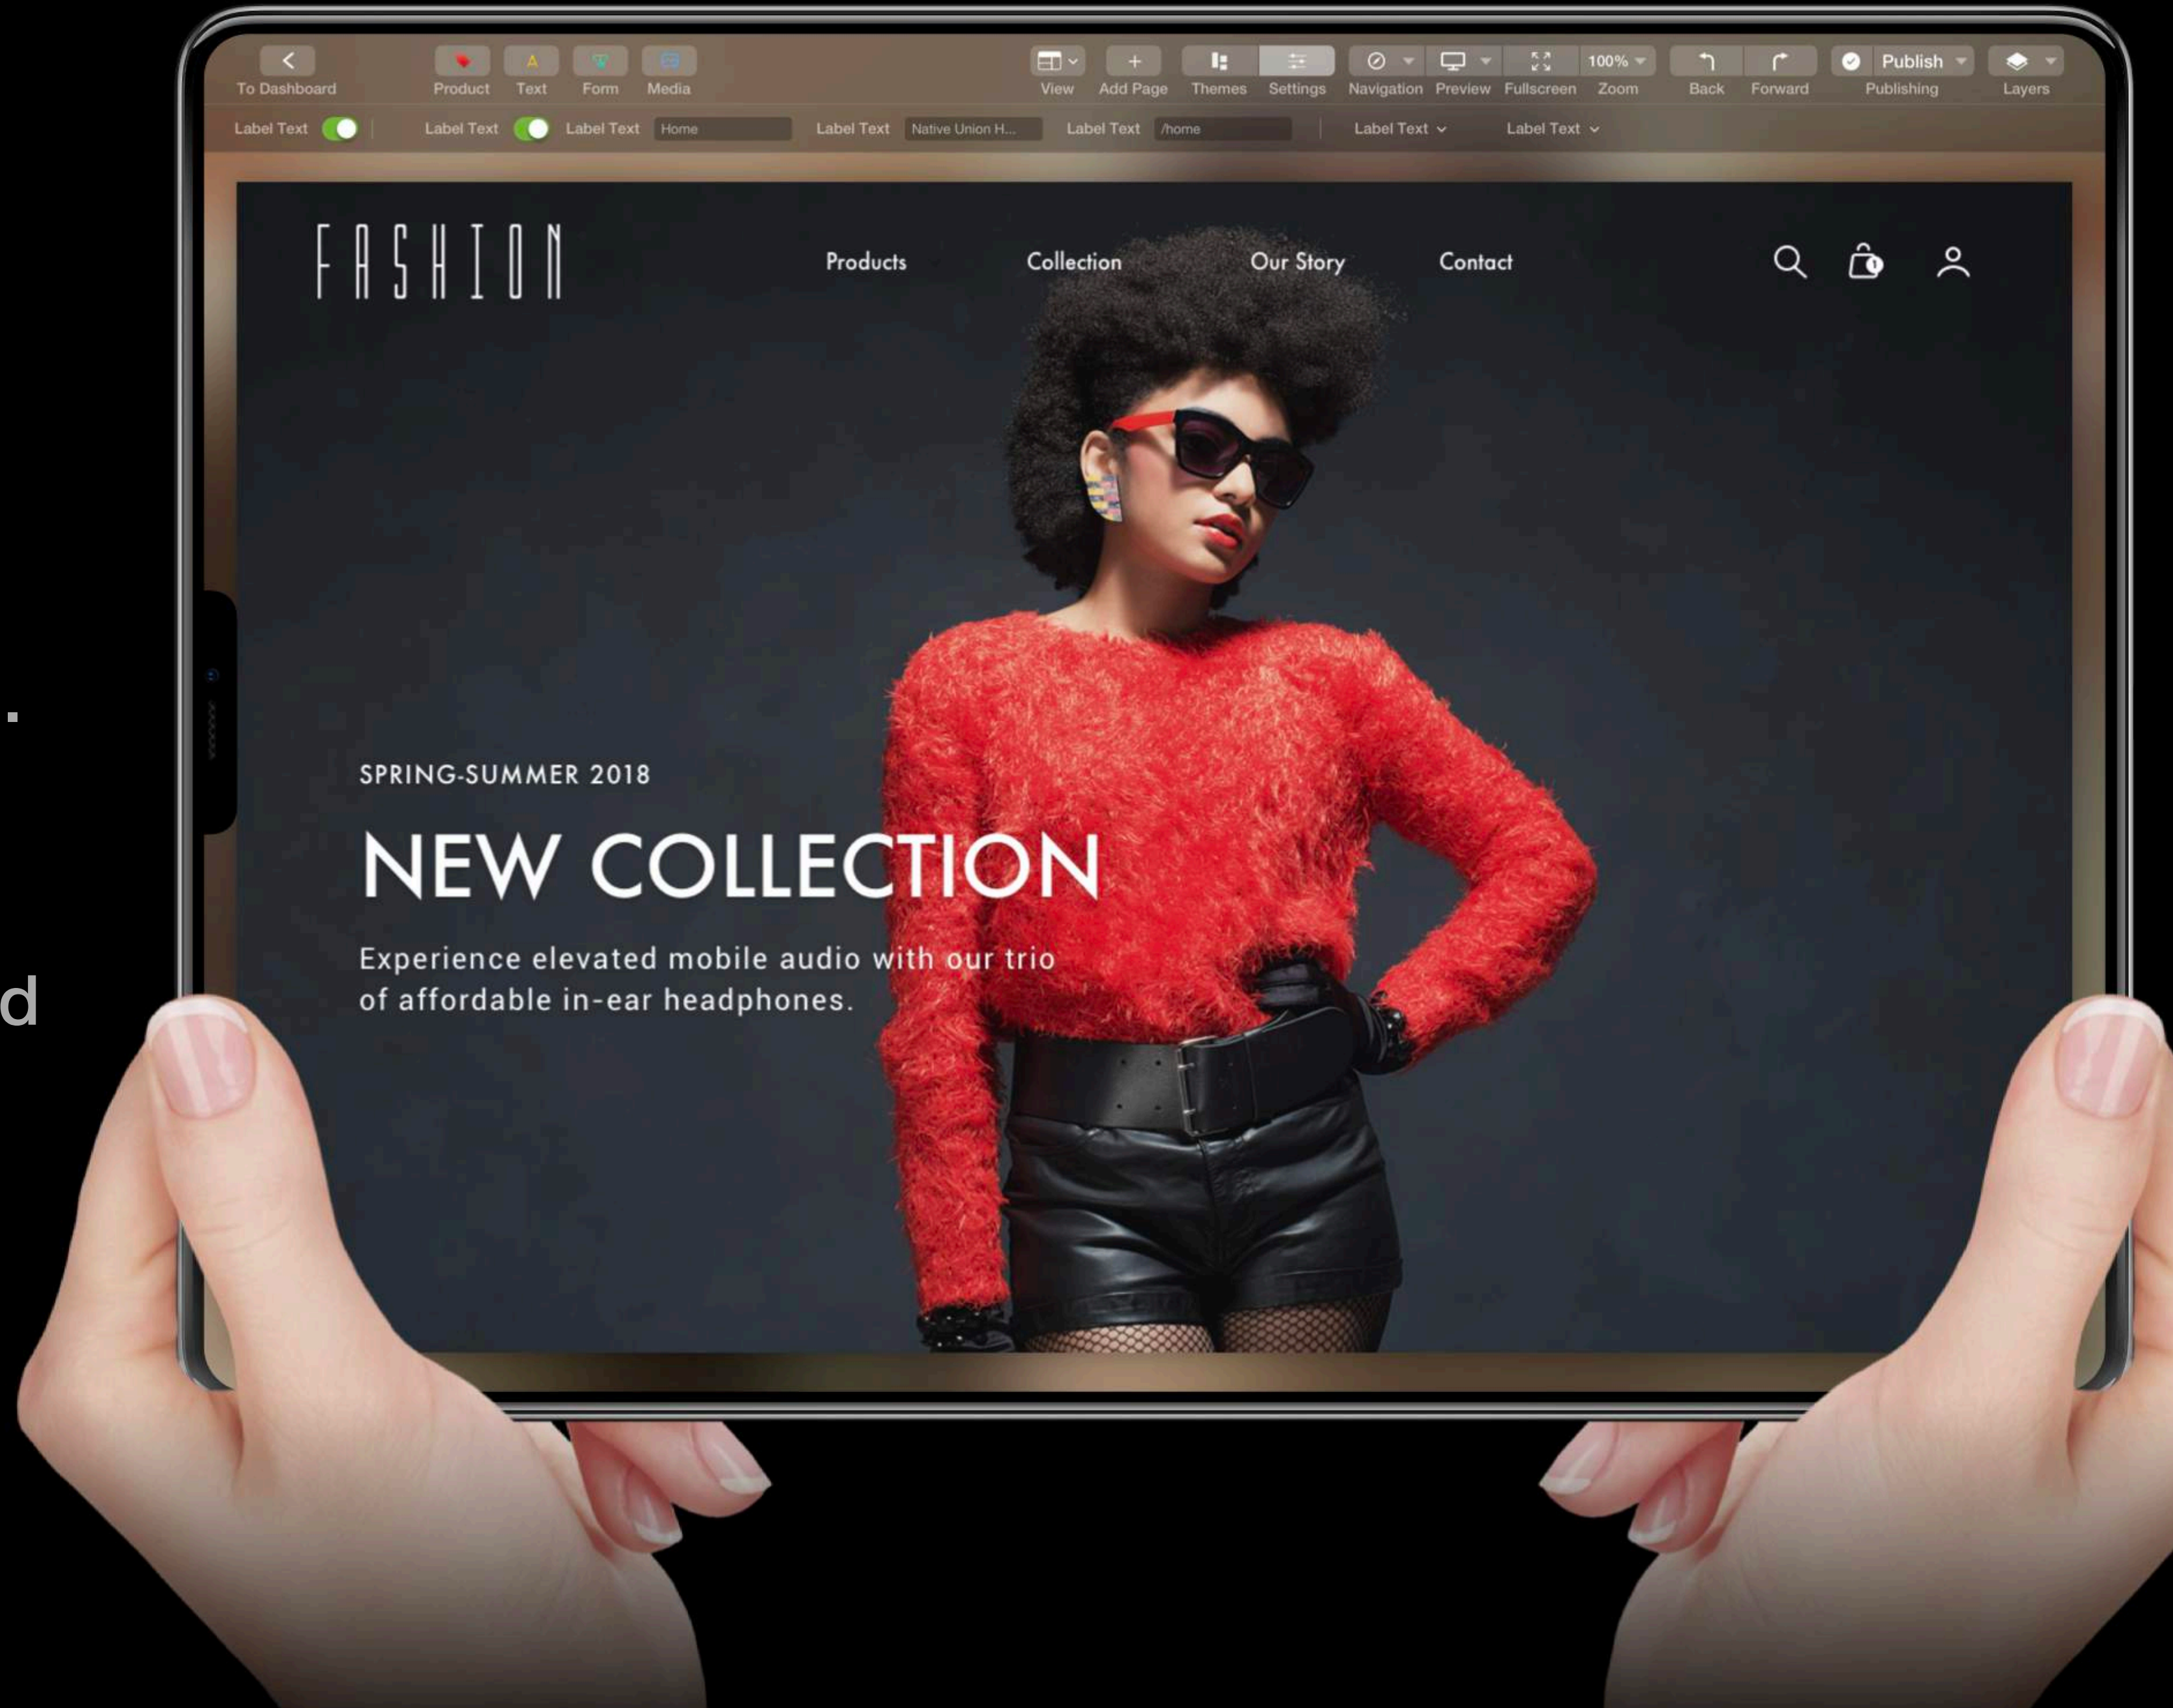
To Dashboard Product Text Form Media

View Add Page Themes Settings Navigation Preview Fullscreen 100% Zoom Back Forward Publish Publishing Layers

Label Text Label Text Label Text Home Label Text Native Union H... Label Text /home Label Text Label Text

FASHION

Products Collection Our Story Contact

SPRING-SUMMER 2018

NEW COLLECTION

Experience elevated mobile audio with our trio of affordable in-ear headphones.

d